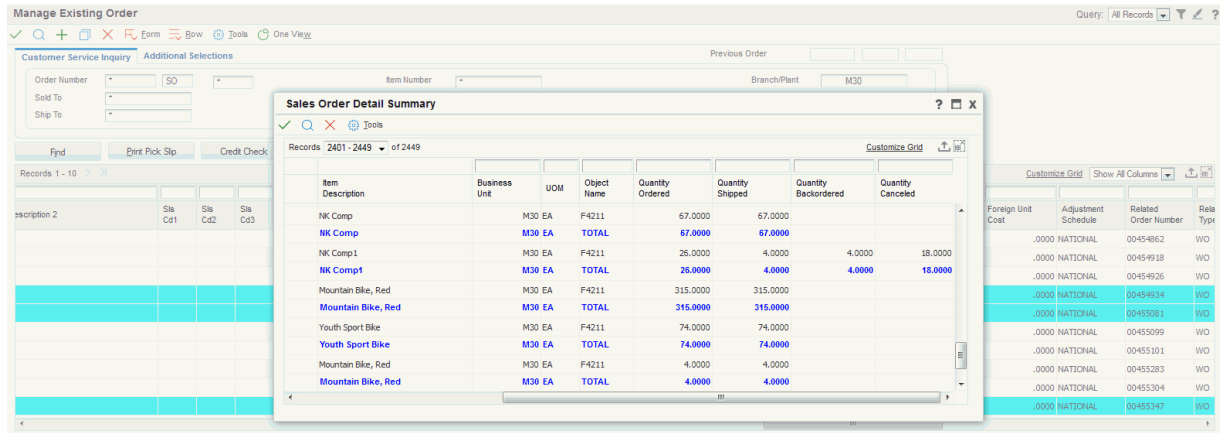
Manage Existing Order

Query: All Records

Form Row Tools One View

Previous Order

Customer Service Inquiry Additional Selections

Order Number * SO *

Item Number *

Branch/Plant M30

Sold To *

Ship To *

Find Print Pick Slip Credit Check

Records 1 - 10

Customize Grid Show All Columns

| escription 2 | Sls Cd1 | Sls Cd2 | Sls Cd3 |
|---|---|---|---|

| Foreign Unit Cost | Adjustment Schedule | Related Order Number | Rela Type |
|---|---|---|---|
| .0000 | NATIONAL | 00454862 | WO |
| .0000 | NATIONAL | 00454918 | WO |
| .0000 | NATIONAL | 00454926 | WO |
| .0000 | NATIONAL | 00454934 | WO |
| .0000 | NATIONAL | 00455081 | WO |
| .0000 | NATIONAL | 00455099 | WO |
| .0000 | NATIONAL | 00455101 | WO |
| .0000 | NATIONAL | 00455283 | WO |
| .0000 | NATIONAL | 00455304 | WO |
| .0000 | NATIONAL | 00455347 | WO |

Sales Order Detail Summary

Tools

Records 2401 - 2449 of 2449

Customize Grid

| Item Description | Business Unit | UOM | Object Name | Quantity Ordered | Quantity Shipped | Quantity Backordered | Quantity Canceled |
|---|---|---|---|---|---|---|---|
| NK Comp | M30 | EA | F4211 | 67.0000 | 67.0000 | | |
| NK Comp | M30 | EA | TOTAL | 67.0000 | 67.0000 | | |
| NK Comp1 | M30 | EA | F4211 | 26.0000 | 4.0000 | 4.0000 | 18.0000 |
| NK Comp1 | M30 | EA | TOTAL | 26.0000 | 4.0000 | 4.0000 | 18.0000 |
| Mountain Bike, Red | M30 | EA | F4211 | 315.0000 | 315.0000 | | |
| Mountain Bike, Red | M30 | EA | TOTAL | 315.0000 | 315.0000 | | |
| Youth Sport Bike | M30 | EA | F4211 | 74.0000 | 74.0000 | | |
| Youth Sport Bike | M30 | EA | TOTAL | 74.0000 | 74.0000 | | |
| Mountain Bike, Red | M30 | EA | F4211 | 4.0000 | 4.0000 | | |
| Mountain Bike, Red | M30 | EA | TOTAL | 4.0000 | 4.0000 | | |